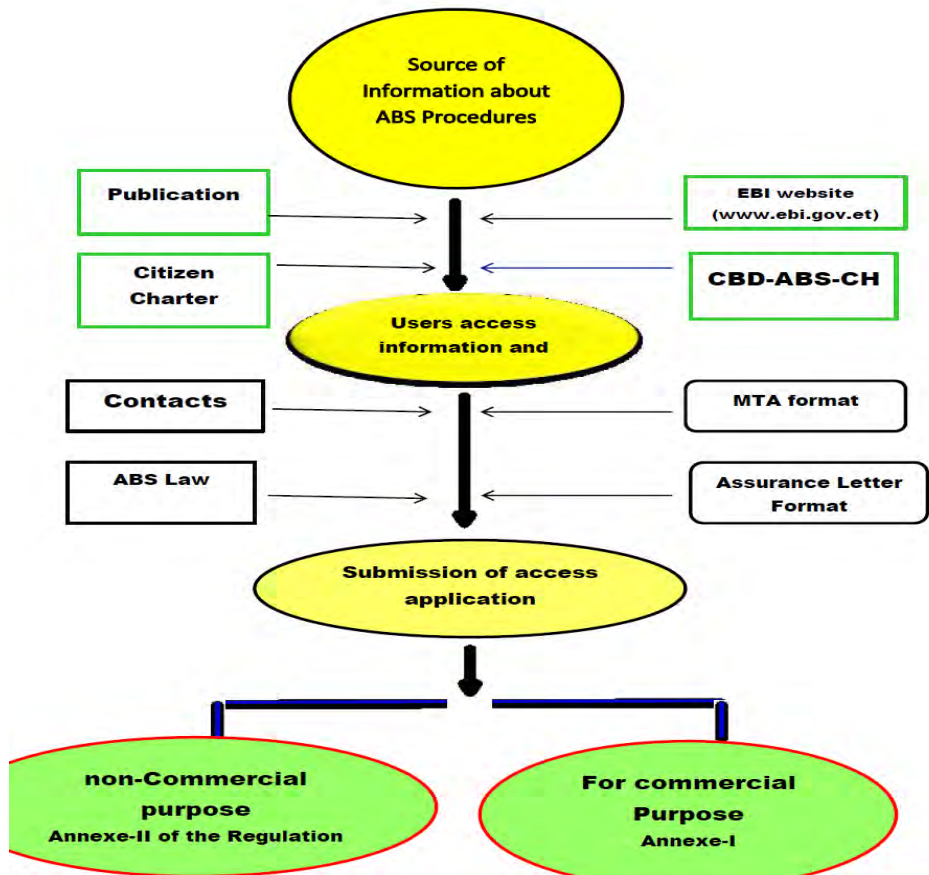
Source of Information about ABS Procedures

Publication

EBI website (www.ebi.gov.et)

Citizen Charter

CBD-ABS-CH

Users access information and

Contacts

MTA format

ABS Law

Assurance Letter Format

Submission of access application

non-Commercial purpose
Annexe-II of the Regulation

For commercial Purpose
Annexe-I